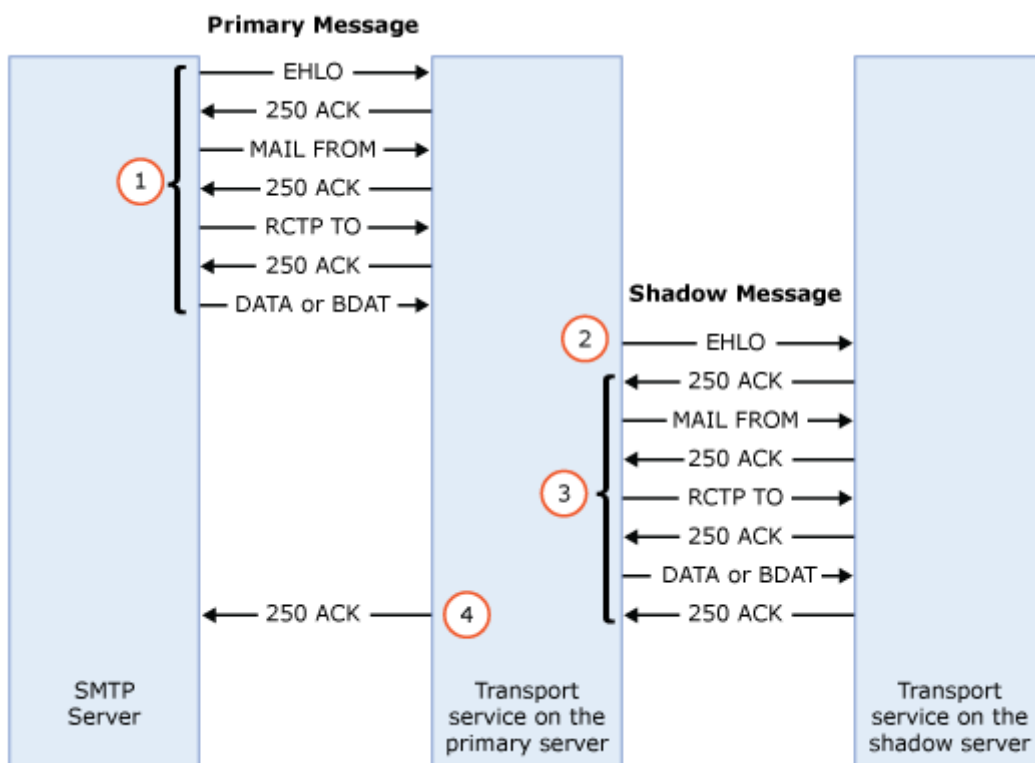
Primary Message

EHLO
250 ACK
MAIL FROM
250 ACK
RCTP TO
250 ACK
DATA or BDAT

1

Shadow Message

2
EHLO
250 ACK
MAIL FROM
250 ACK
RCTP TO
250 ACK
DATA or BDAT
250 ACK

3

250 ACK
4

SMTP Server

Transport service on the primary server

Transport service on the shadow server